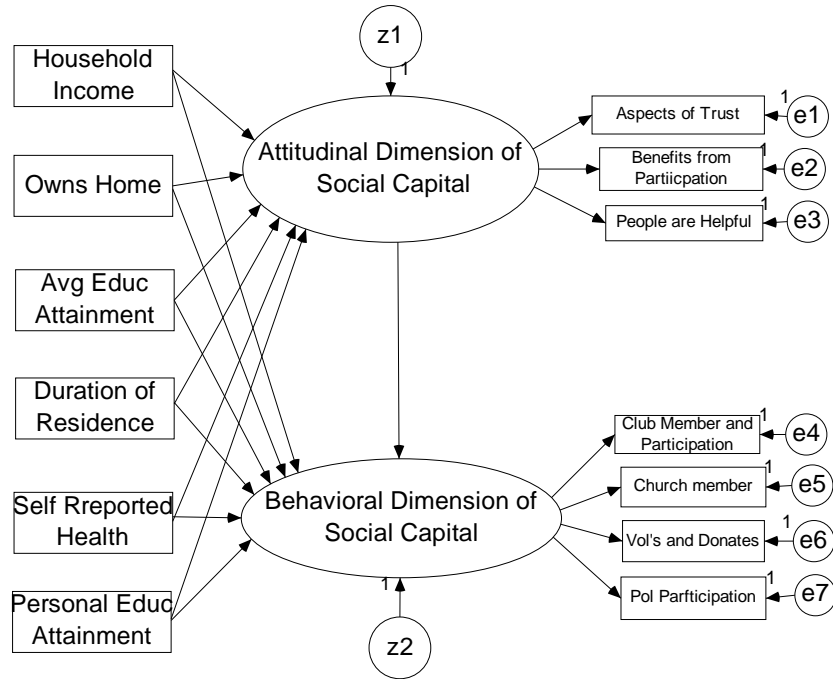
z1

1

Household Income

Owns Home

Avg Educ Attainment

Duration of Residence

Self Rreported Health

Personal Educ Attainment

Attitudinal Dimension of Social Capital

Behavioral Dimension of Social Capital

1

z2

Aspects of Trust

1

e1

Benefits from Partiicpation

1

e2

People are Helpful

1

e3

Club Member and Participation

1

e4

Church member

1

e5

Vol's and Donates

1

e6

Pol Parfticipation

1

e7